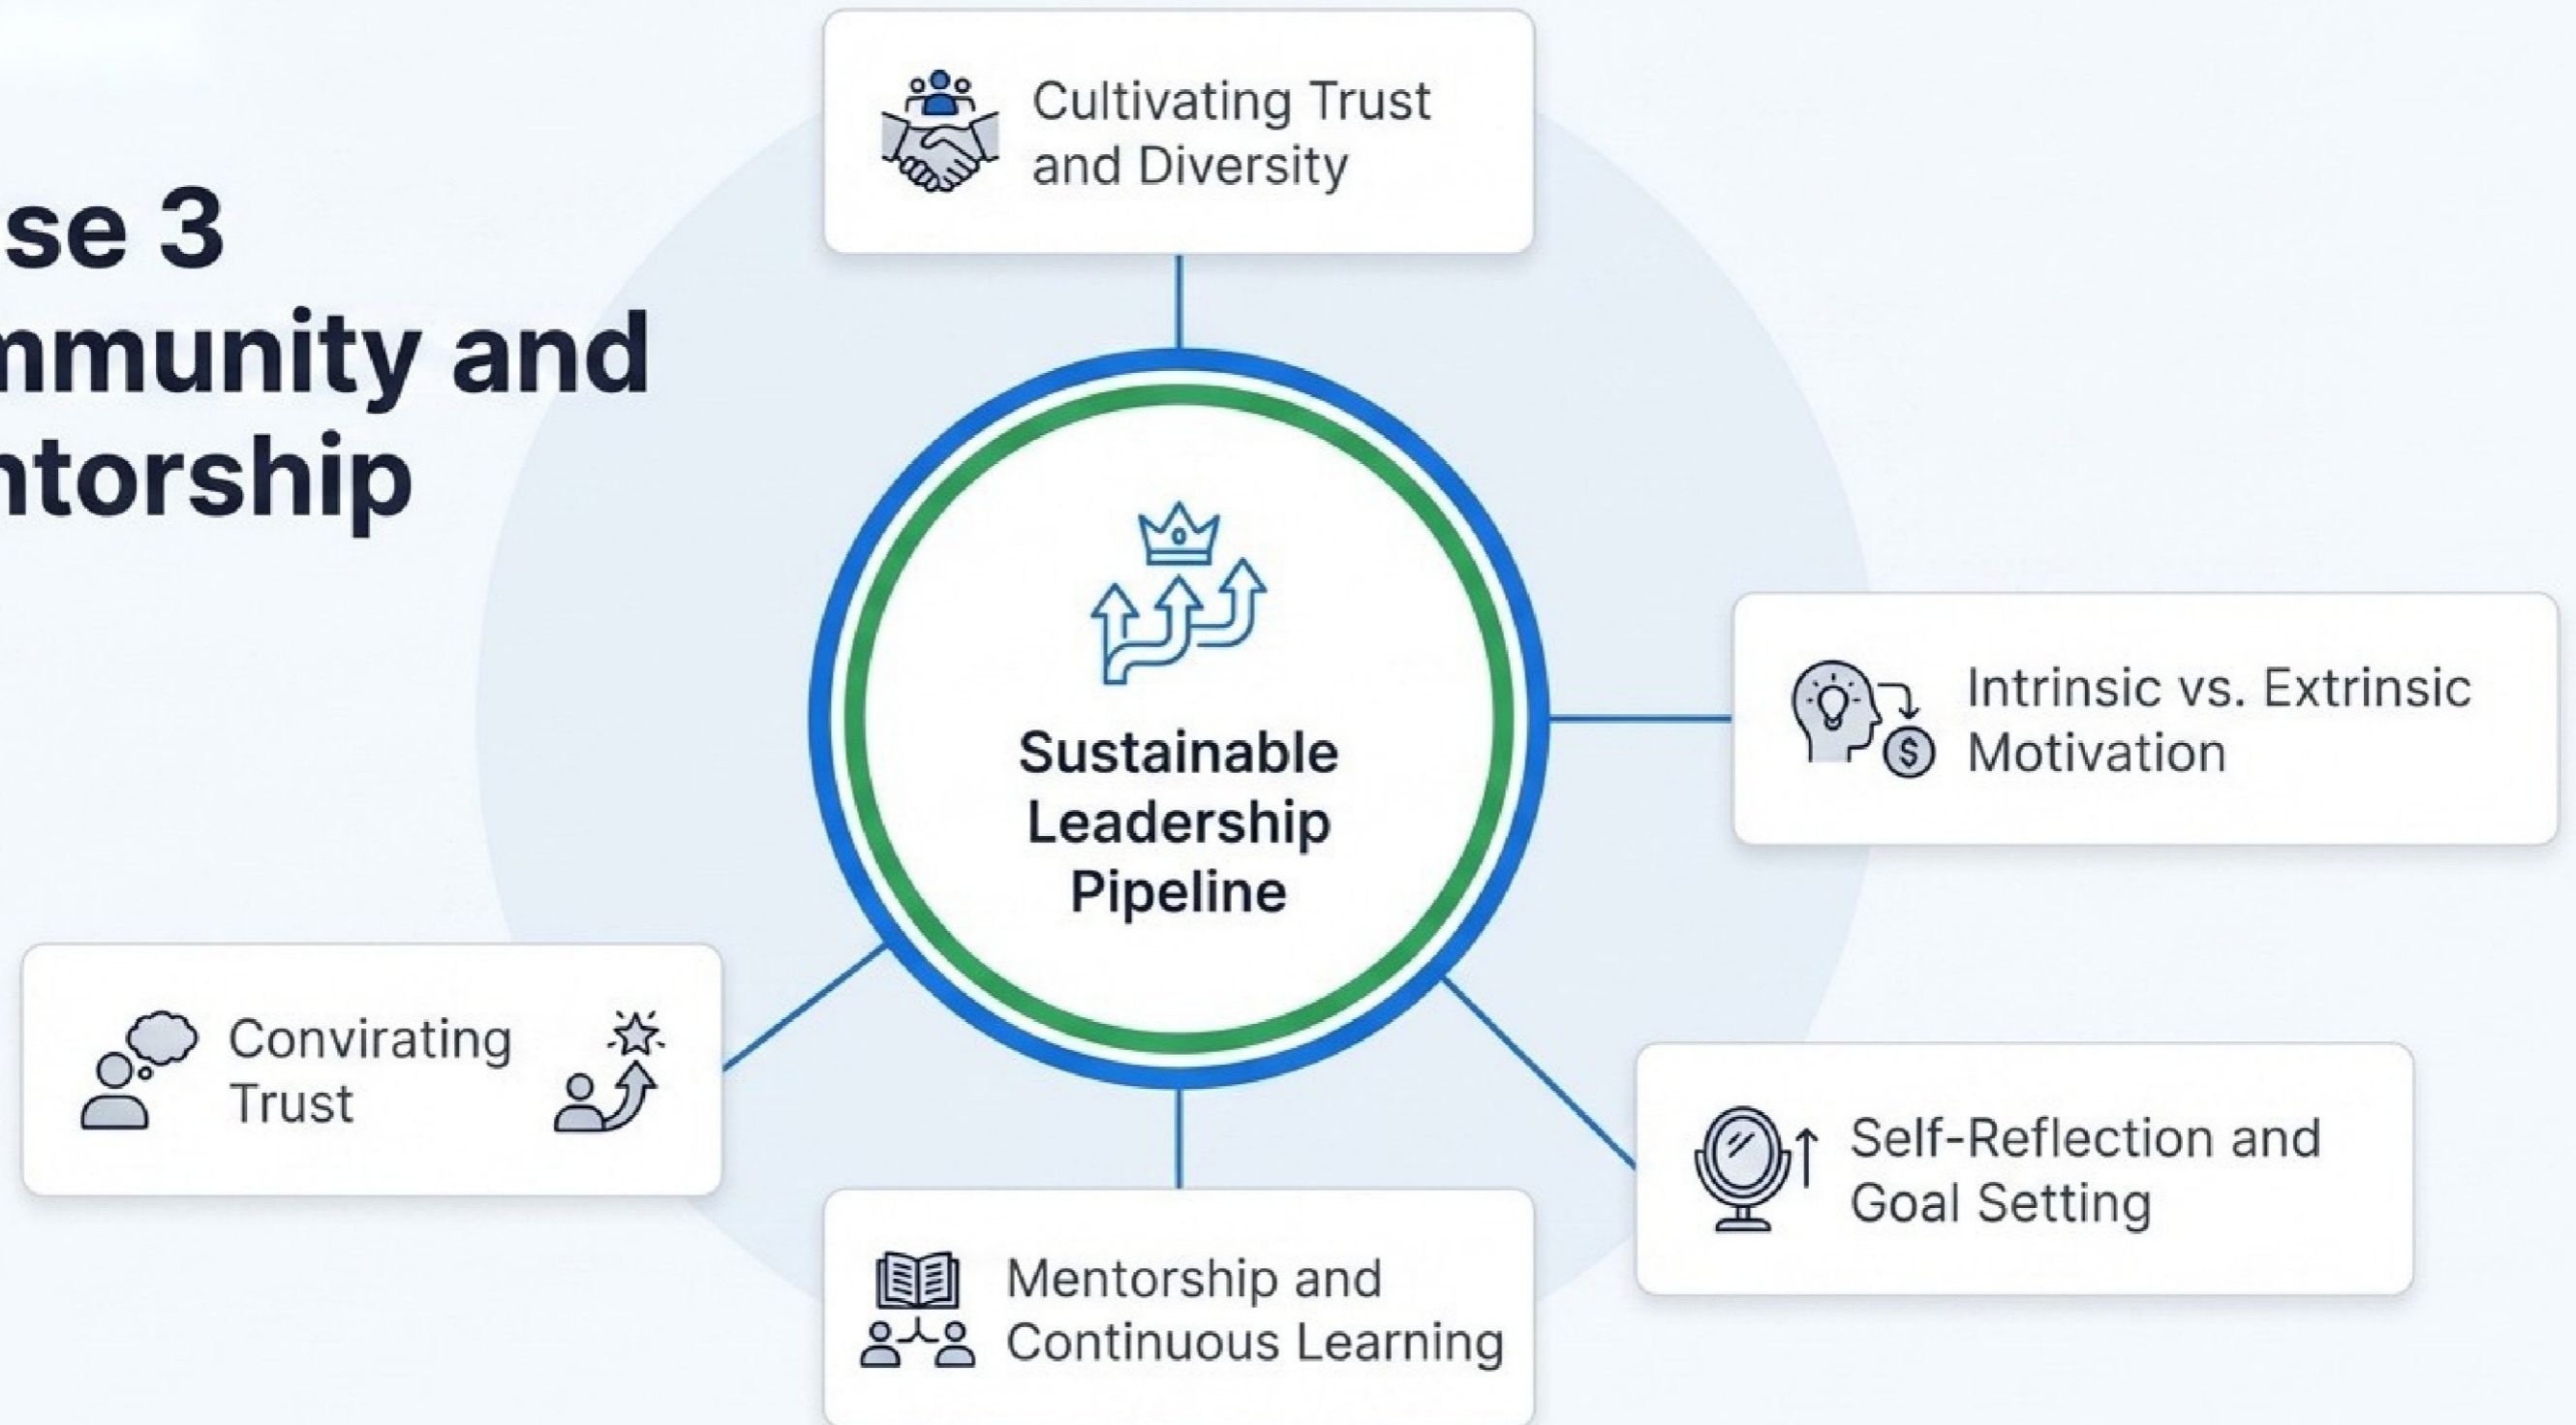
se 3
nmunity and
ntorship

Cultivating Trust and Diversity

Sustainable Leadership Pipeline

Intrinsic vs. Extrinsic Motivation

Convirating Trust

Self-Reflection and Goal Setting

Mentorship and Continuous Learning